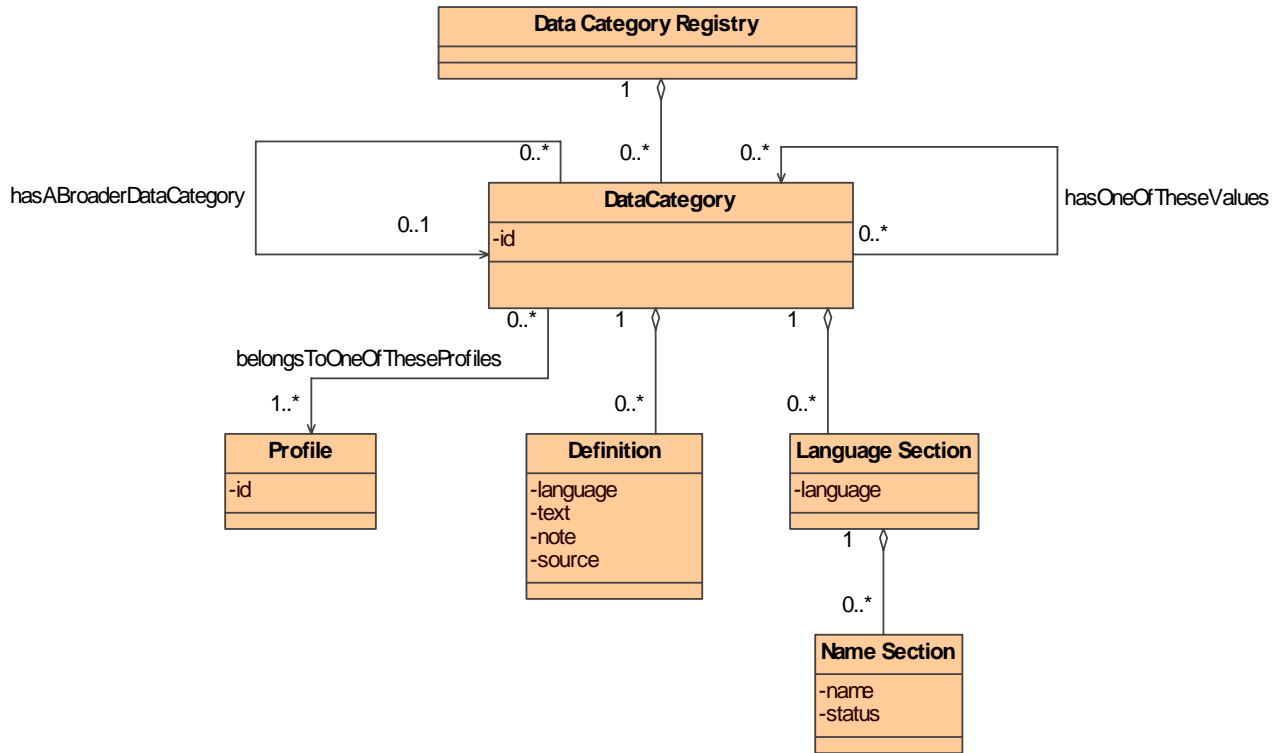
Data Category Registry

1

0..*

0..*

0..*

hasABroaderDataCategory

0..1

DataCategory

-id

hasOneOfTheseValues

0..*

0..*

1

1

belongsToOneOfTheseProfiles

1..*

0..*

0..*

Profile

-id

Definition

-language
-text
-note
-source

Language Section

-language

1

0..*

Name Section

-name
-status